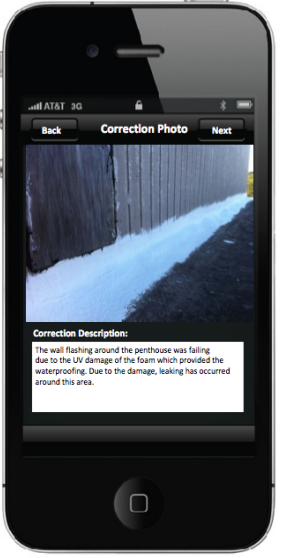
AT&T 3G

Back

Correction Photo

Next

Correction Description:

The wall flashing around the penthouse was failing due to the UV damage of the foam which provided the waterproofing. Due to the damage, leaking has occurred around this area.